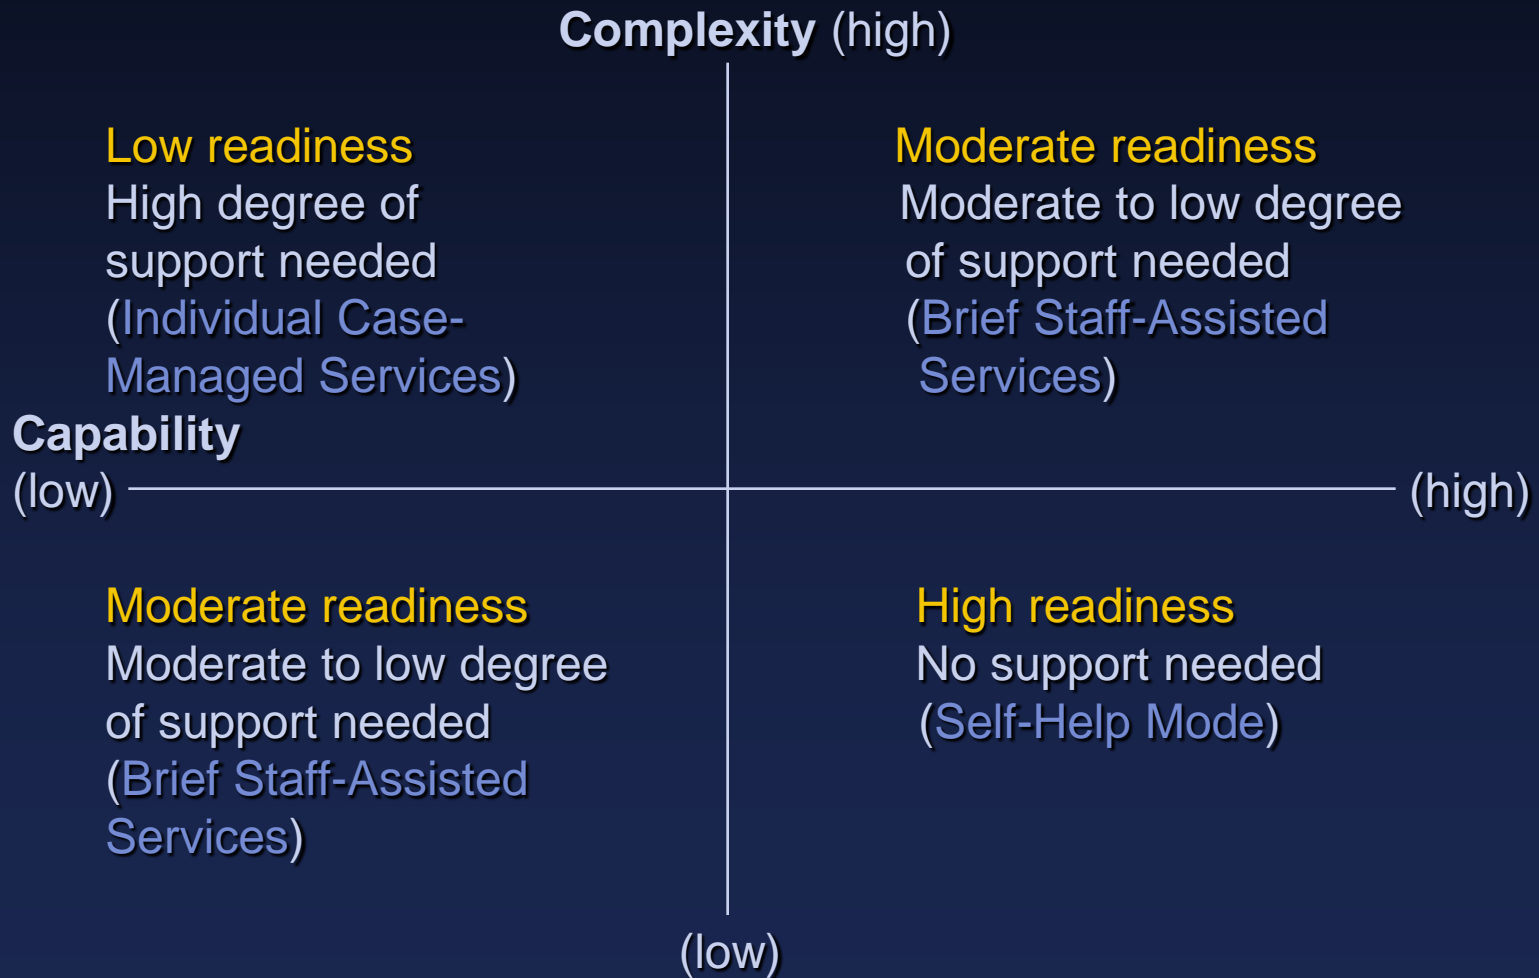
Complexity (high)

Low readiness
High degree of support needed (Individual Case-Managed Services)

Moderate readiness
Moderate to low degree of support needed (Brief Staff-Assisted Services)

Capability
(low)

(high)

Moderate readiness
Moderate to low degree of support needed (Brief Staff-Assisted Services)

High readiness
No support needed (Self-Help Mode)

(low)